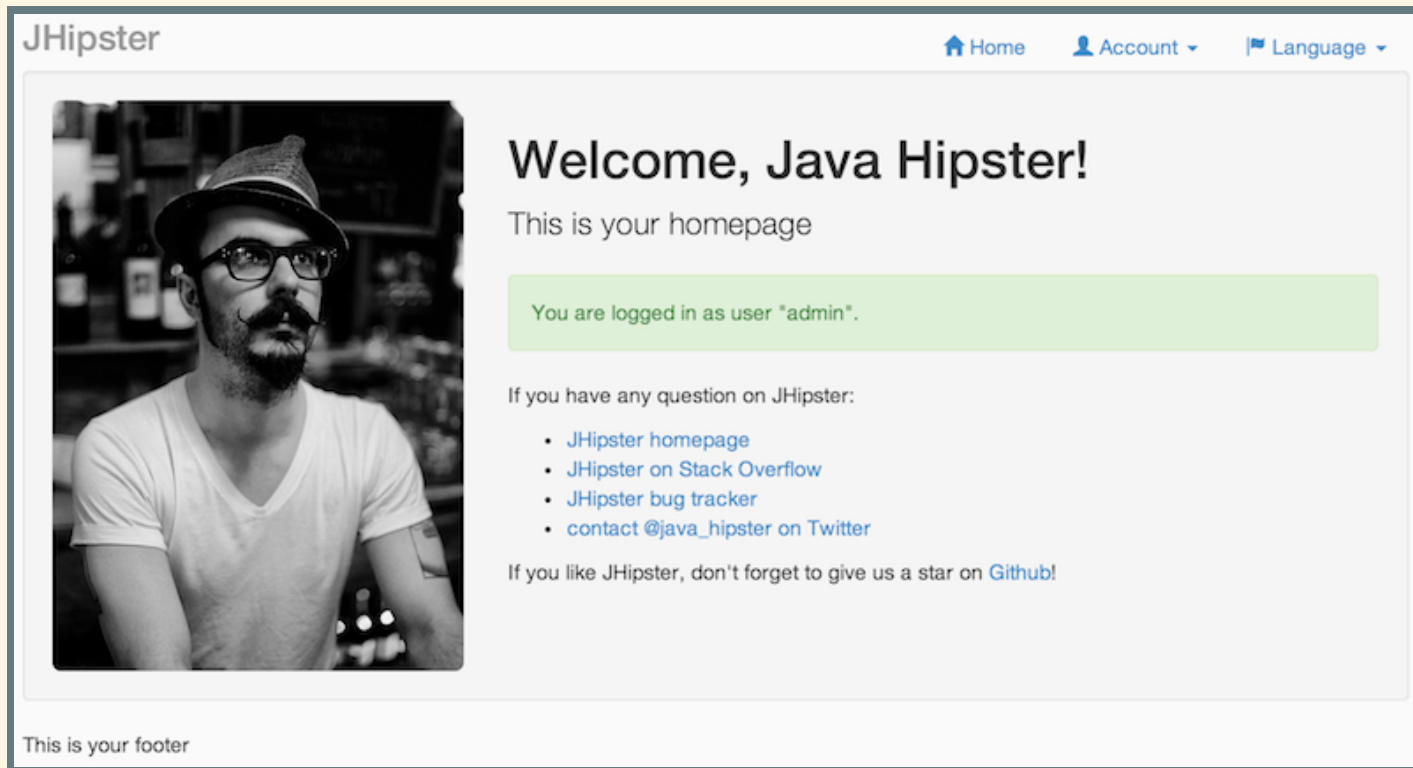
JHipster

Home Account Language

Welcome, Java Hipster!

This is your homepage

You are logged in as user "admin".

If you have any question on JHipster:

- JHipster homepage
- JHipster on Stack Overflow
- JHipster bug tracker
- contact @java_hipster on Twitter

If you like JHipster, don't forget to give us a star on Github!

This is your footer